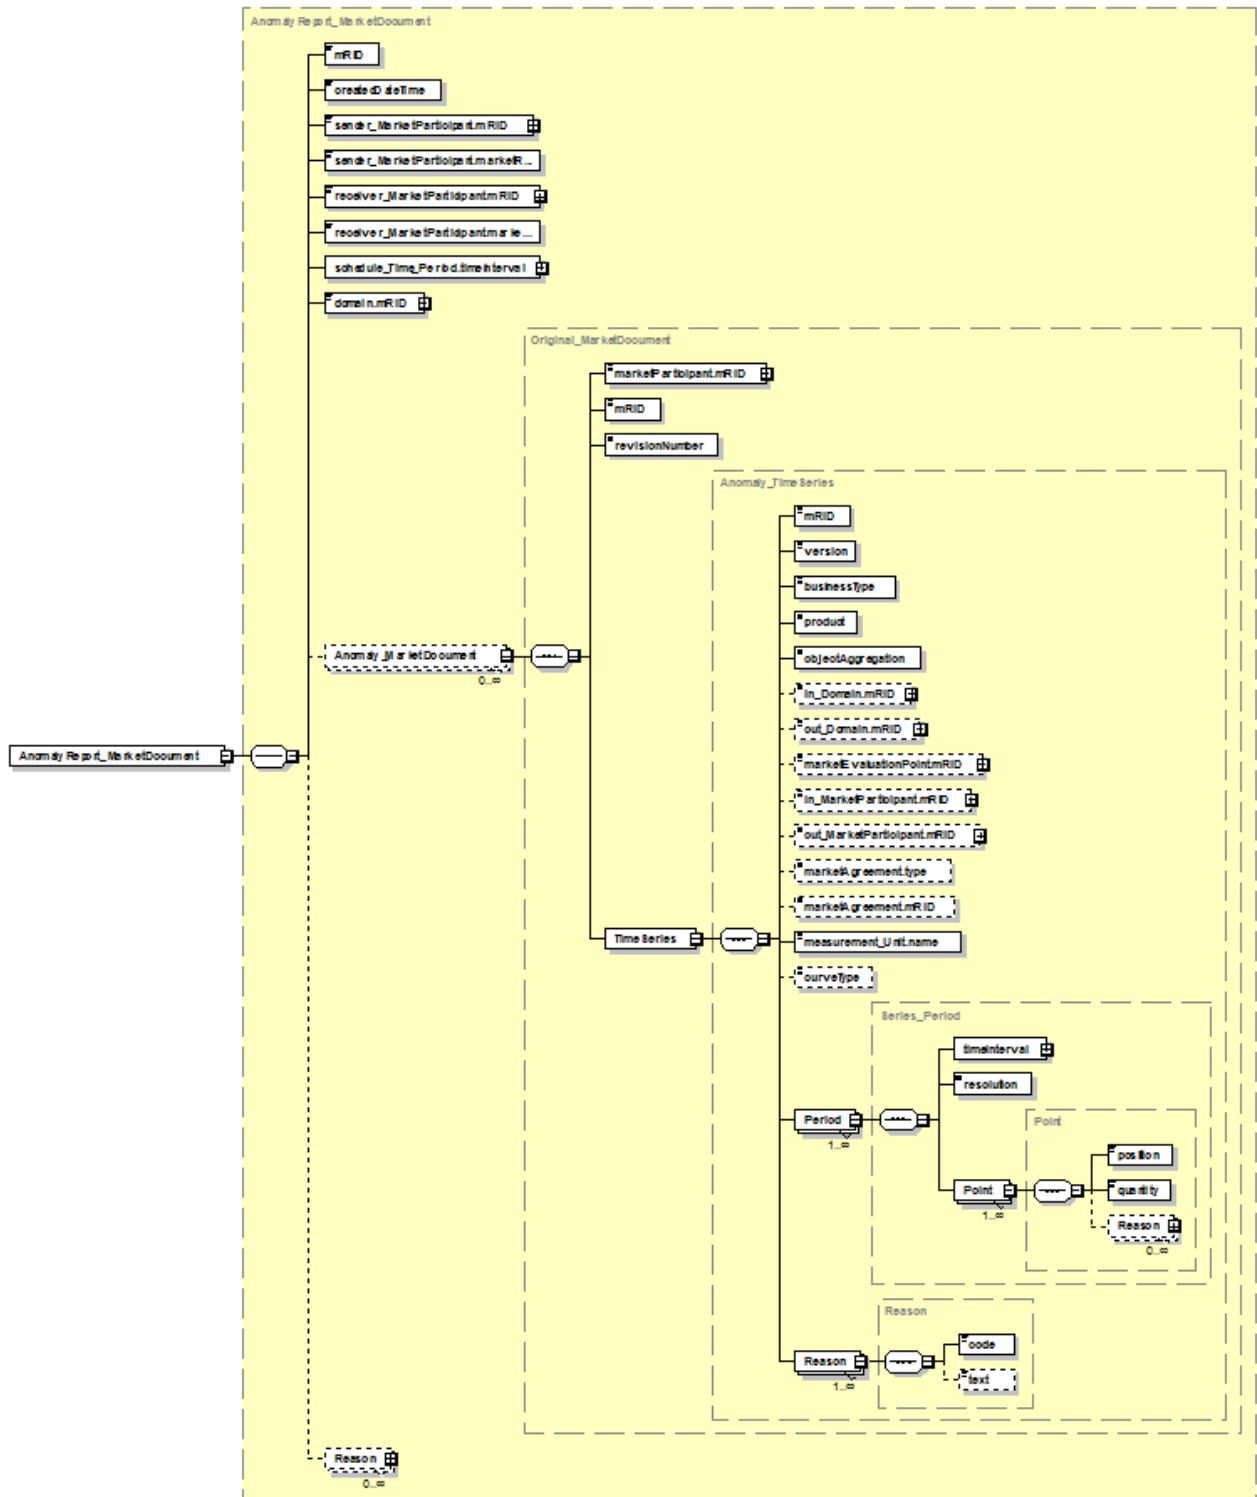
Anomaly Report_MarketDocument

mRID

createdDateTime

sender_MarketParticipant.mRID

sender_MarketParticipant.marketR...

receiver_MarketParticipant.mRID

receiver_MarketParticipant.marke...

schedule_Time_Period.timeInterval

domain.mRID

Original_MarketDocument

marketParticipant.mRID

mRID

revisionNumber

Anomaly_TimeSeries

mRID

version

businessType

product

objectAggregation

in_Domain.mRID

out_Domain.mRID

marketEvaluationPoint.mRID

in_MarketParticipant.mRID

out_MarketParticipant.mRID

marketAgreement.type

marketAgreement.mRID

measurement_Unit.name

curveType

Series_Period

timeInterval

resolution

Point

position

quantity

Reason

0..∞

Point

1..∞

Period

1..∞

Reason

code

text

Reason

1..∞

TimeSeries

Anomaly_MarketDocument

0..∞

Anomaly Report_MarketDocument

Reason

0..∞